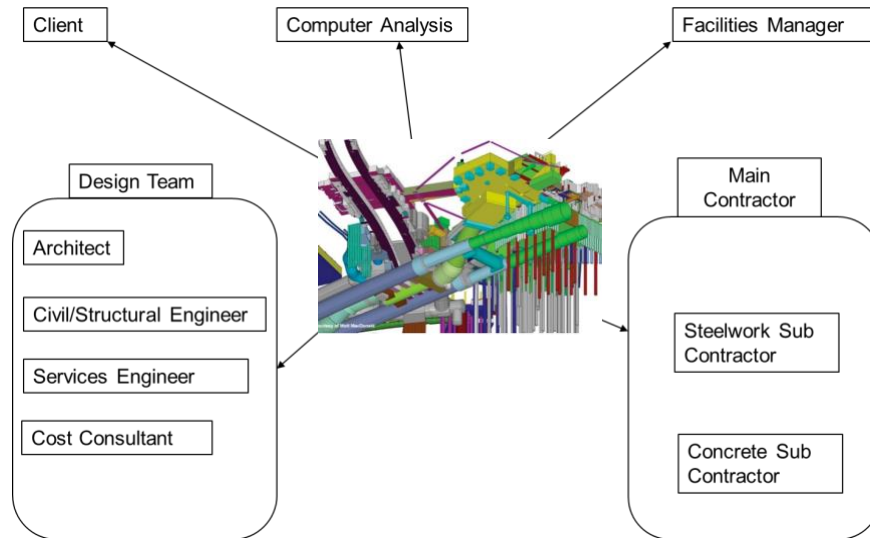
Client

Computer Analysis

Facilities Manager

Design Team

Architect

Civil/Structural Engineer

Services Engineer

Cost Consultant

Main Contractor

Steelwork Sub Contractor

Concrete Sub Contractor

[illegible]